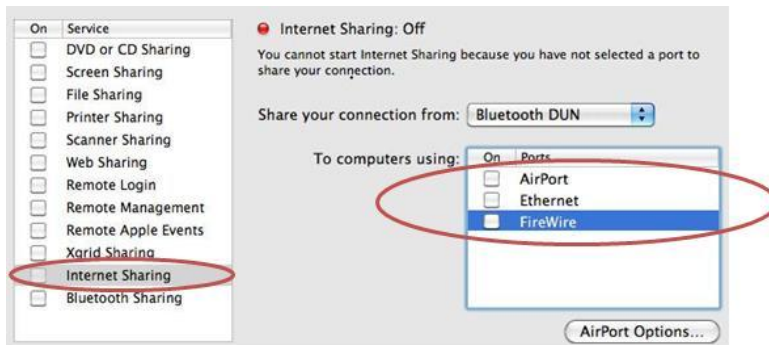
| On | Service |
|---|---|
| | DVD or CD Sharing |
| | Screen Sharing |
| | File Sharing |
| | Printer Sharing |
| | Scanner Sharing |
| | Web Sharing |
| | Remote Login |
| | Remote Management |
| | Remote Apple Events |
| | Xgrid Sharing |
| | Internet Sharing |
| | Bluetooth Sharing |

Internet Sharing: Off

You cannot start Internet Sharing because you have not selected a port to share your connection.

Share your connection from: Bluetooth DUN

To computers using:

| On | Ports |
|---|---|
| | AirPort |
| | Ethernet |
| | FireWire |

AirPort Options...